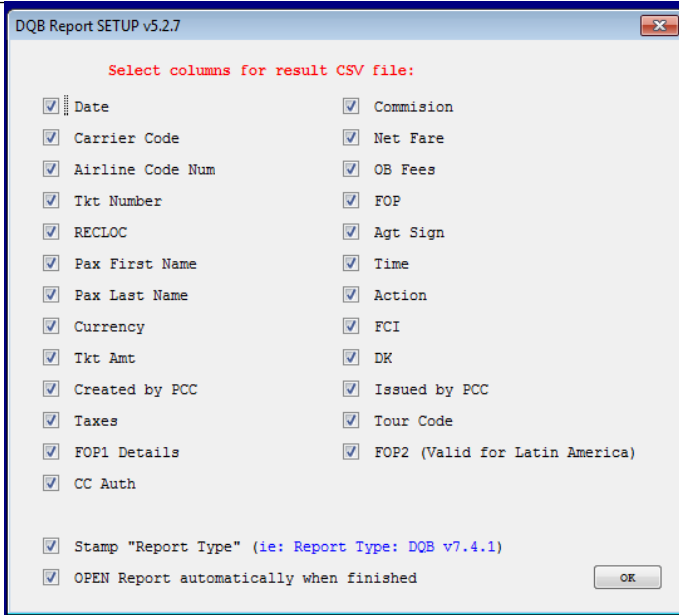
DQB Report SETUP v5.2.7

Select columns for result CSV file:

Date
Carrier Code
Airline Code Num
Tkt Number
RECLOC
Pax First Name
Pax Last Name
Currency
Tkt Amt
Created by PCC
Taxes
FOP1 Details
CC Auth

Commision
Net Fare
OB Fees
FOP
Agt Sign
Time
Action
FCI
DK
Issued by PCC
Tour Code
FOP2 (Valid for Latin America)

Stamp "Report Type" (ie: Report Type: DQB v7.4.1)
OPEN Report automatically when finished

OK